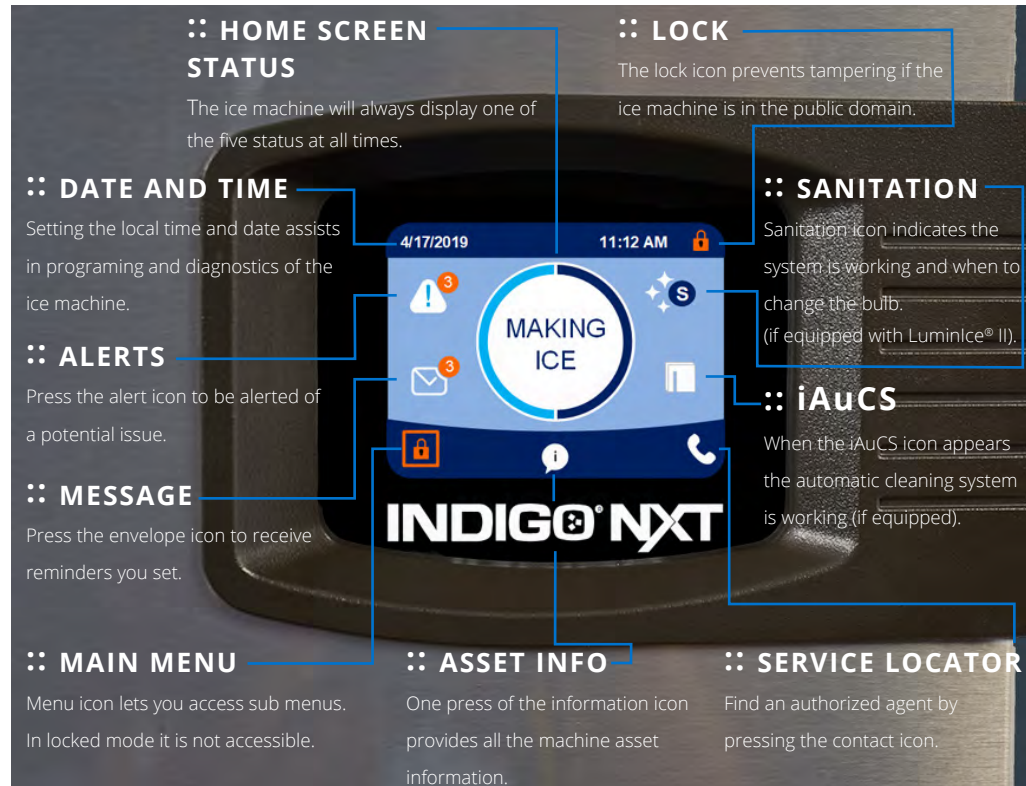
:: HOME SCREEN STATUS

The ice machine will always display one of the five status at all times.

:: LOCK

The lock icon prevents tampering if the ice machine is in the public domain.

:: DATE AND TIME

Setting the local time and date assists in programing and diagnostics of the ice machine.

:: SANITATION

Sanitation icon indicates the system is working and when to change the bulb. (if equipped with LuminIce® II).

4/17/2019

11:12 AM

3

S

MAKING ICE

3

:: ALERTS

Press the alert icon to be alerted of a potential issue.

:: iAuCS

When the iAuCS icon appears the automatic cleaning system is working (if equipped).

:: MESSAGE

Press the envelope icon to receive reminders you set.

i

INDIGO NXT

:: MAIN MENU

Menu icon lets you access sub menus. In locked mode it is not accessible.

:: ASSET INFO

One press of the information icon provides all the machine asset information.

:: SERVICE LOCATOR

Find an authorized agent by pressing the contact icon.